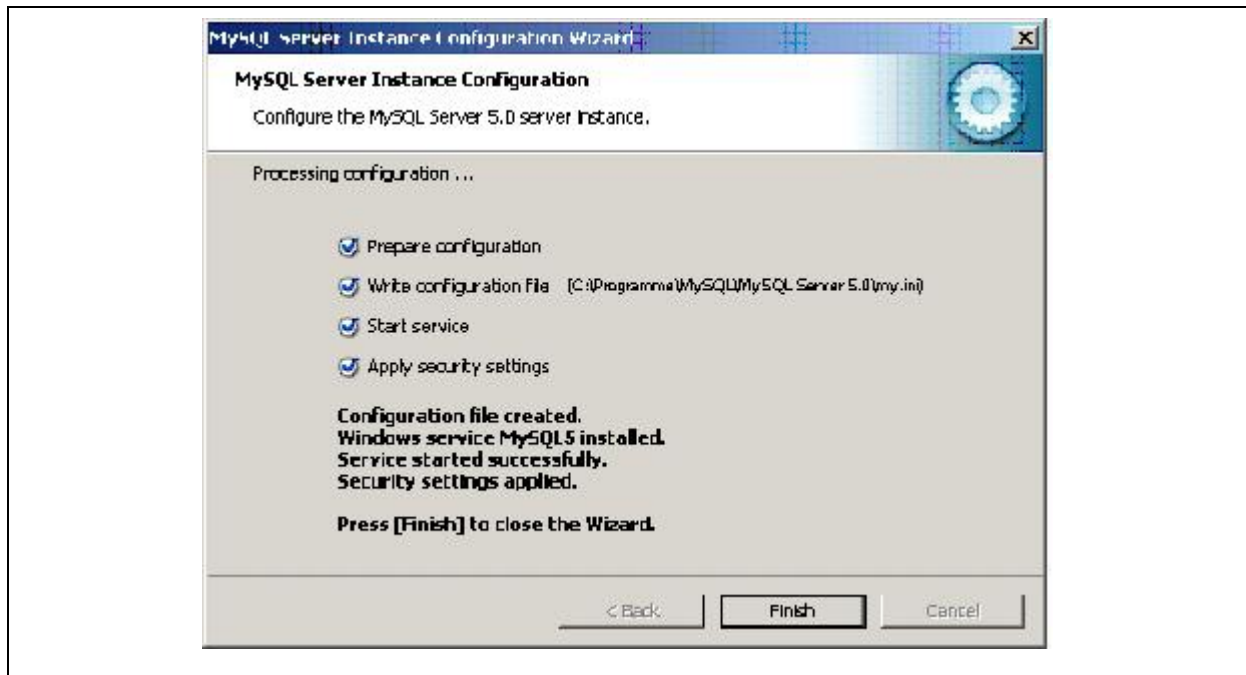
MySQL Server Instance Configuration Wizard

MySQL Server Instance Configuration

Configure the MySQL Server 5.0 server instance.

Processing configuration ...

Prepare configuration

Write configuration file (C:\Programme\MySQL\MySQL Server 5.0\my.ini)

Start service

Apply security settings

Configuration file created.
Windows service MySQL5 installed.
Service started successfully.
Security settings applied.

Press [Finish] to close the Wizard.

< Back | Finish | Cancel